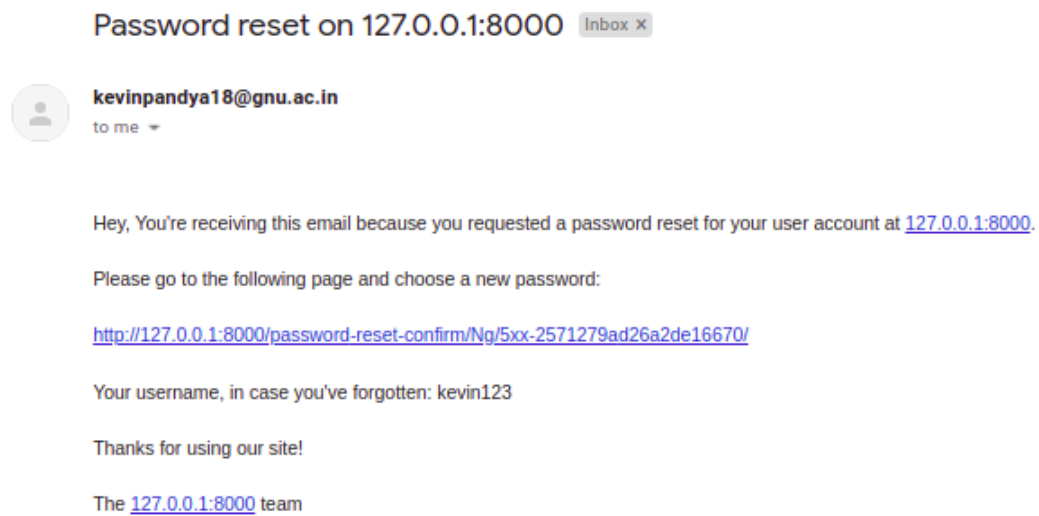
Password reset on 127.0.0.1:8000 Inbox ×

kevinpandya18@gnu.ac.in
to me

Hey, You're receiving this email because you requested a password reset for your user account at 127.0.0.1:8000.

Please go to the following page and choose a new password:

http://127.0.0.1:8000/password-reset-confirm/Ng/5xx-2571279ad26a2de16670/

Your username, in case you've forgotten: kevin123

Thanks for using our site!

The 127.0.0.1:8000 team